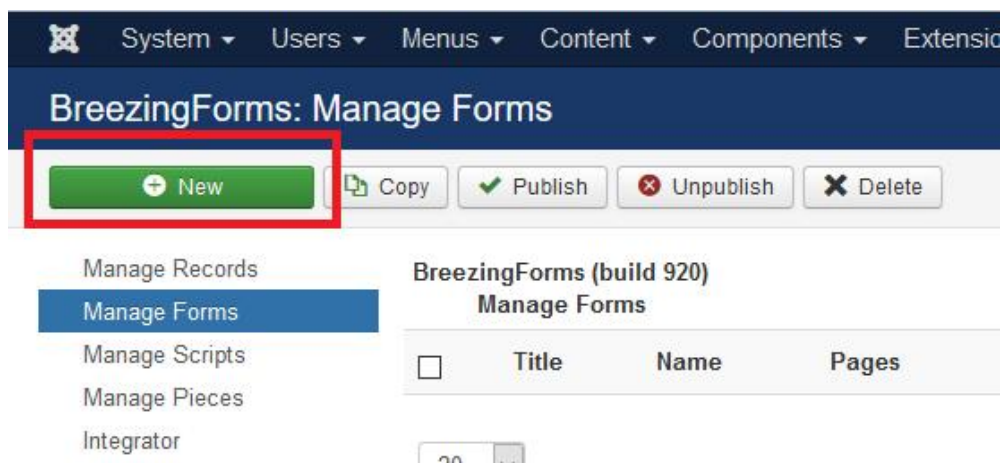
System ▾ Users ▾ Menus ▾ Content ▾ Components ▾ Extensio

BreezingForms: Manage Forms

New Copy Publish Unpublish Delete

Manage Records
Manage Forms
Manage Scripts
Manage Pieces
Integrator

BreezingForms (build 920)
Manage Forms

| | Title | Name | Pages |
|---|---|---|---|

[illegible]